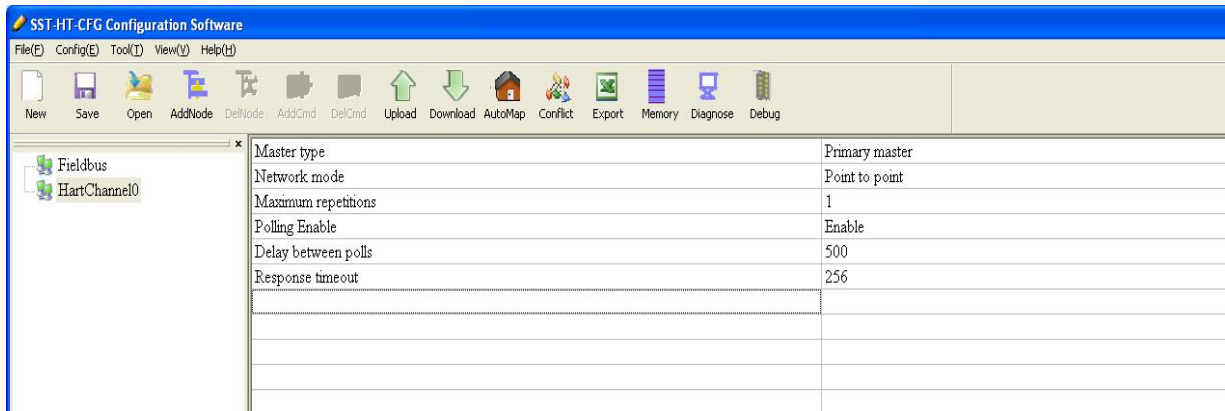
SST-HT-CFG Configuration Software

File(F) Config(E) Tool(T) View(V) Help(H)

New Save Open AddNode DelNode AddCmd DelCmd Upload Download AutoMap Conflict Export Memory Diagnose Debug

×

Fieldbus
HartChannel0

| | |
|---|---|
| Master type | Primary master |
| Network mode | Point to point |
| Maximum repetitions | 1 |
| Polling Enable | Enable |
| Delay between polls | 500 |
| Response timeout | 256 |
| | |
| | |
| | |
| | |
| | |